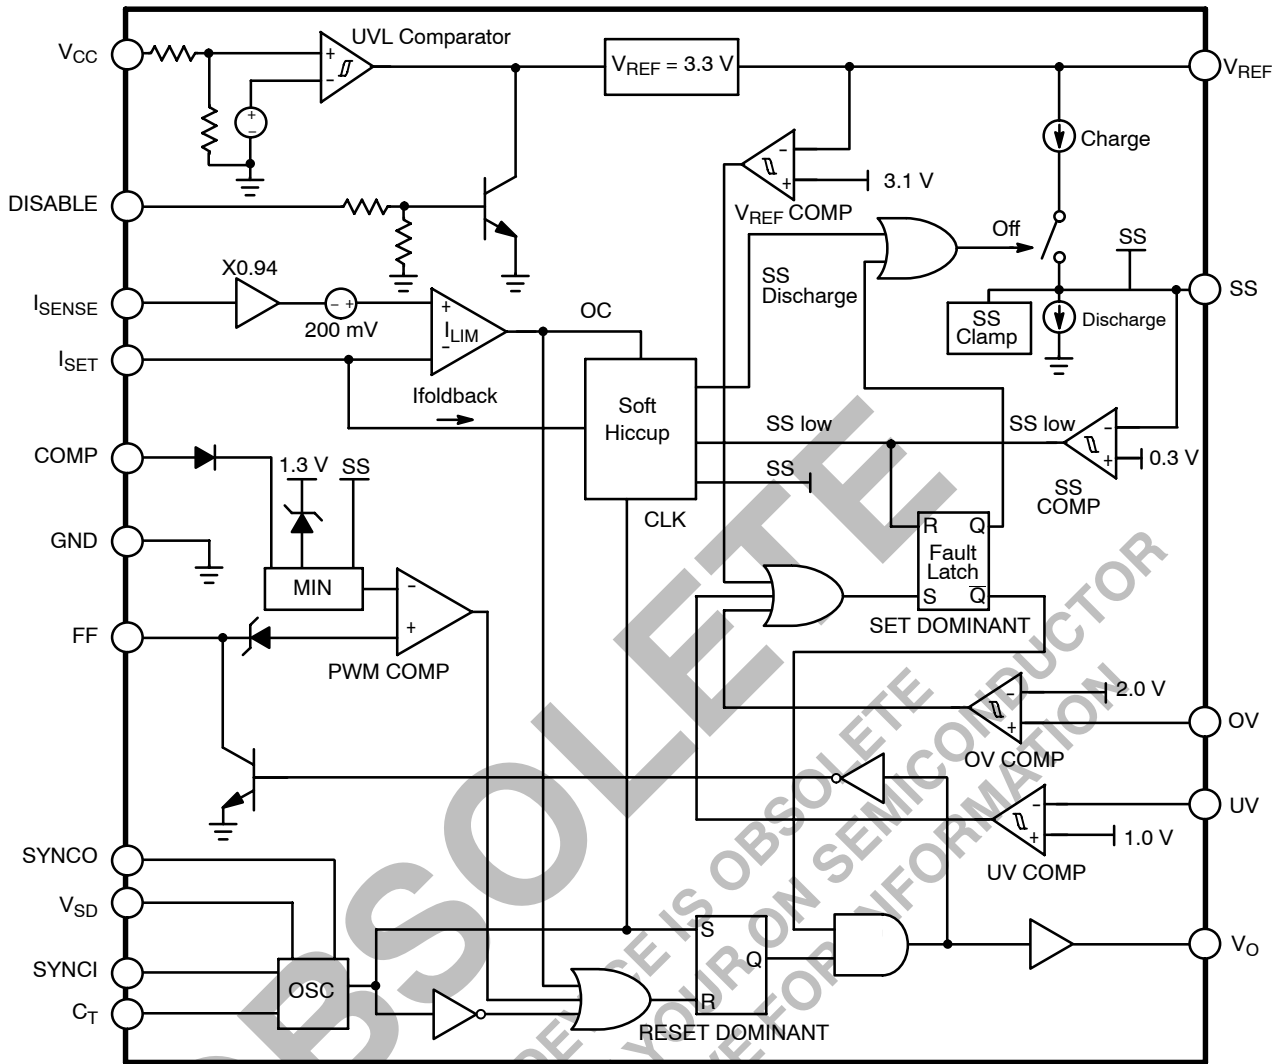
$V_{CC}$

UVL Comparator

$V_{REF}$ = 3.3 V

$V_{REF}$

Charge

DISABLE

3.1 V

$V_{REF}$ COMP

Off

SS

X0.94

SS Discharge

SS

$I_{SENSE}$

200 mV

OC

$I_{LIM}$

SS Clamp

Discharge

$I_{SET}$

Ifoldback

Soft Hiccup

SS low

SS low

COMP

1.3 V

SS

SS

0.3 V

SS COMP

CLK

R Q

GND

Fault Latch

MIN

S $\overline{Q}$

FF

SET DOMINANT

PWM COMP

2.0 V

OV

OV COMP

UV

1.0 V

UV COMP

SYNCO

$V_{SD}$

S

SYNCI

Q

$V_O$

OSC

$C_T$

R

RESET DOMINANT

OBSOLETE

THIS DEVICE IS OBSOLETE
CONTACT YOUR ON SEMICONDUCTOR
REPRESENTATIVE FOR INFORMATION